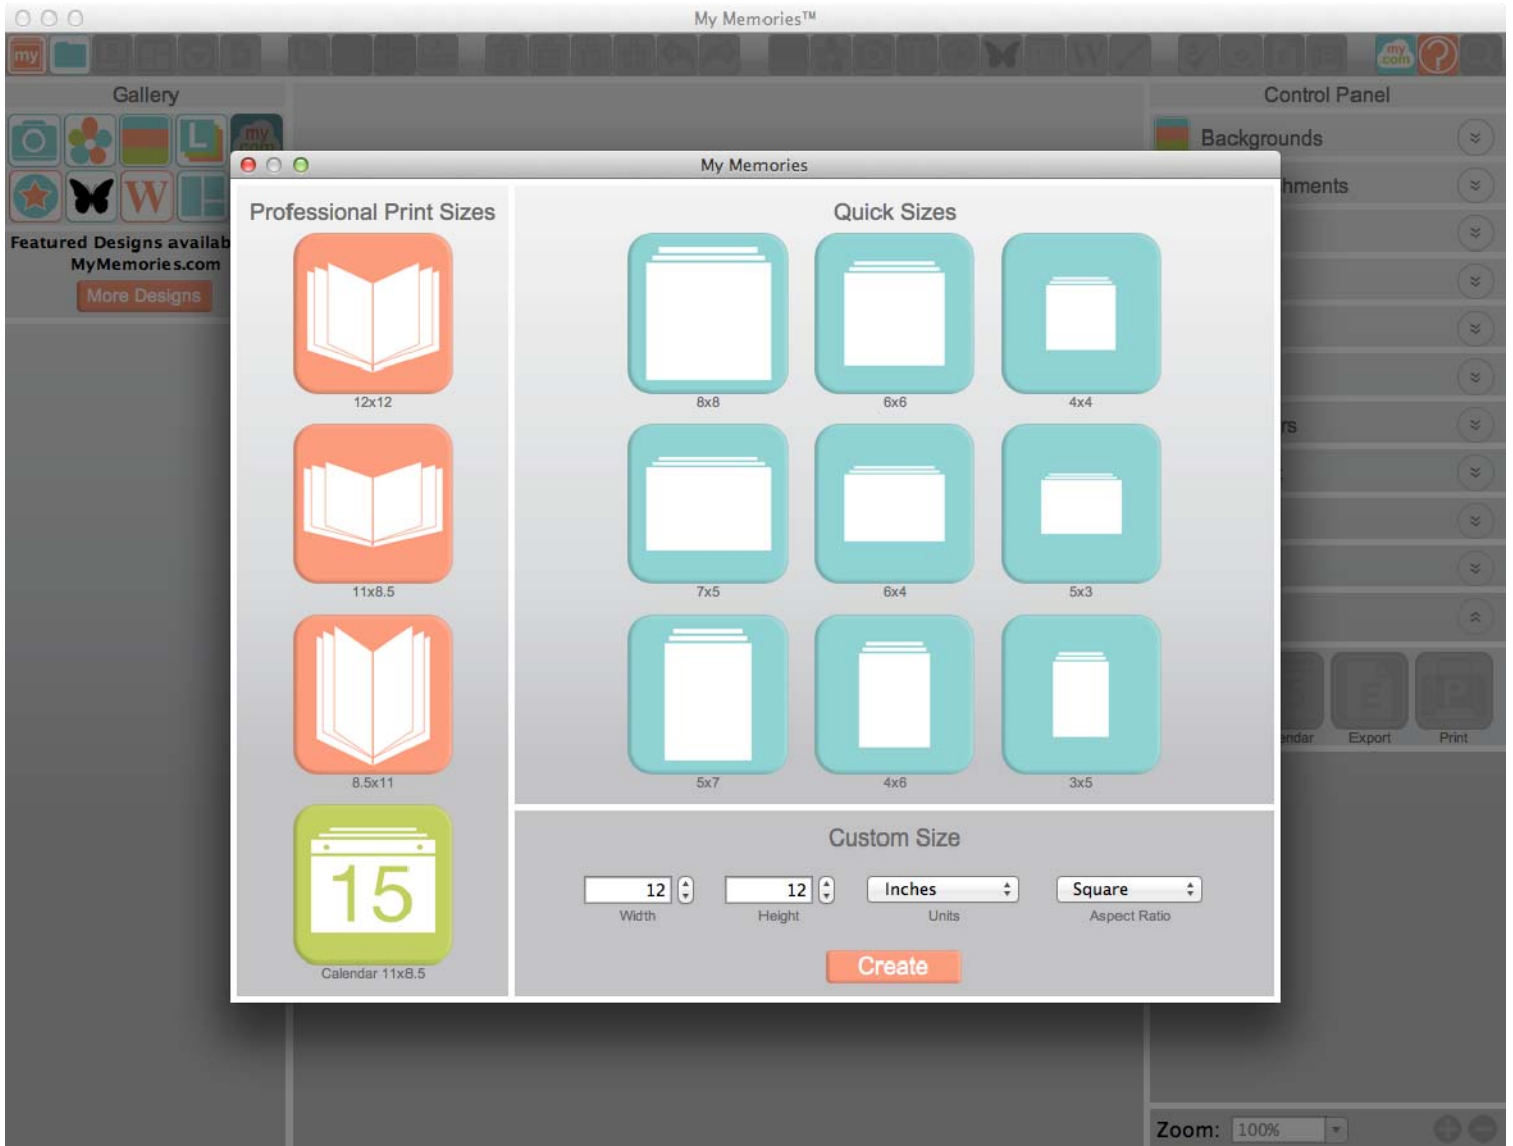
My Memories™

my

Gallery

my com

W

Featured Designs availab MyMemories.com

More Designs

Control Panel

Backgrounds

hments

rs

ndar

Export

Print

Zoom: 100%

My Memories

Professional Print Sizes

12x12

11x8.5

8.5x11

15

Calendar 11x8.5

Quick Sizes

8x8

6x6

4x4

7x5

6x4

5x3

5x7

4x6

3x5

Custom Size

12
Width

12
Height

Inches
Units

Square
Aspect Ratio

Create